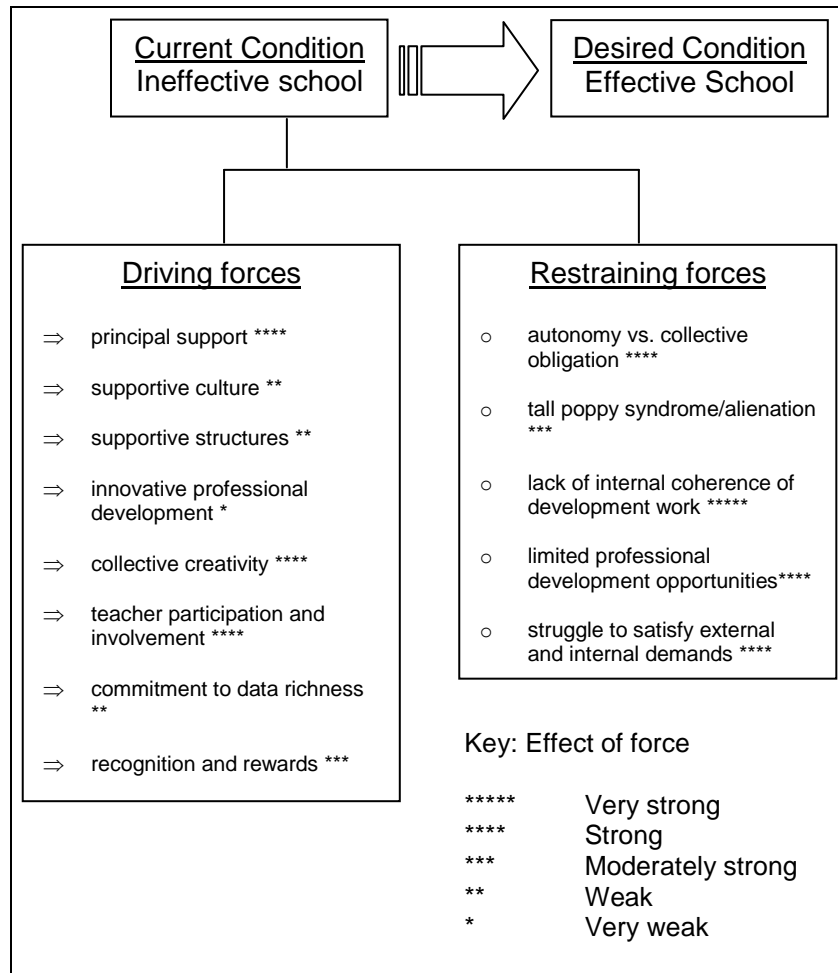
Current Condition
Ineffective school

Desired Condition
Effective School

Driving forces

⇒ principal support ****

⇒ supportive culture **

⇒ supportive structures **

⇒ innovative professional development *

⇒ collective creativity ****

⇒ teacher participation and involvement ****

⇒ commitment to data richness **

⇒ recognition and rewards ***

Restraining forces

o autonomy vs. collective obligation ****

o tall poppy syndrome/alienation ***

o lack of internal coherence of development work *****

o limited professional development opportunities****

o struggle to satisfy external and internal demands ****

Key: Effect of force

***** Very strong
**** Strong
*** Moderately strong
** Weak
* Very weak